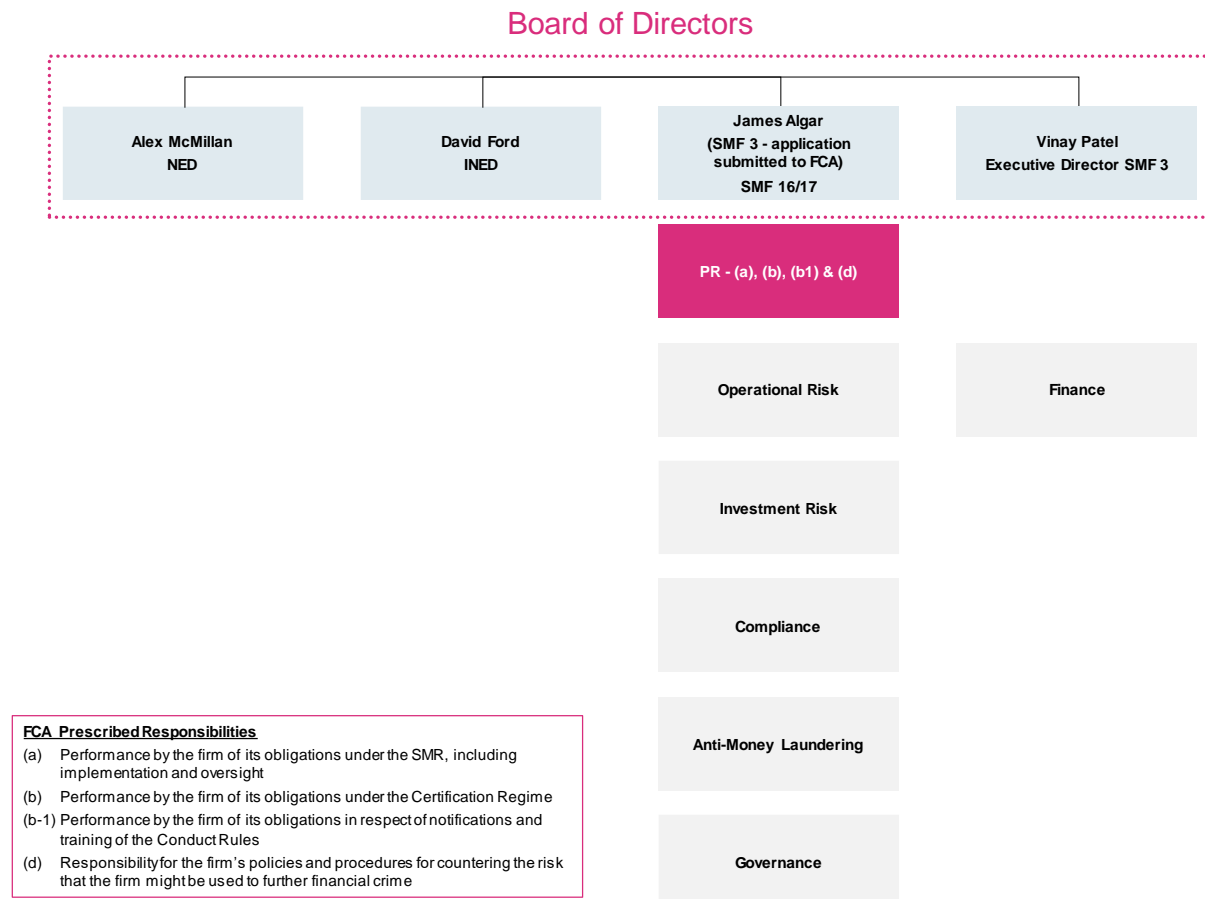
Board of Directors

Alex McMillan
NED

David Ford
INED

James Algar
(SMF 3 - application submitted to FCA)
SMF 16/17

Vinay Patel
Executive Director SMF 3

PR - (a), (b), (b1) & (d)

Operational Risk

Finance

Investment Risk

Compliance

Anti-Money Laundering

Governance

FCA Prescribed Responsibilities
(a) Performance by the firm of its obligations under the SMR, including implementation and oversight
(b) Performance by the firm of its obligations under the Certification Regime
(b-1) Performance by the firm of its obligations in respect of notifications and training of the Conduct Rules
(d) Responsibility for the firm's policies and procedures for countering the risk that the firm might be used to further financial crime